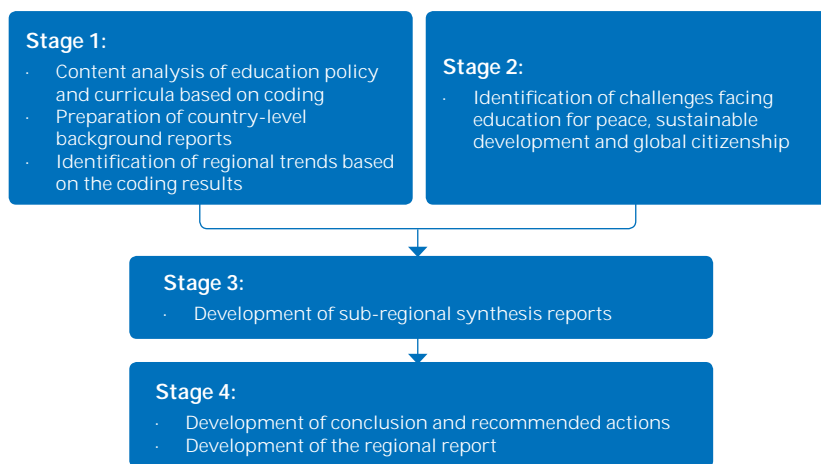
Stage 1:

· Content analysis of education policy and curricula based on coding
· Preparation of country-level background reports
· Identification of regional trends based on the coding results

Stage 2:

· Identification of challenges facing education for peace, sustainable development and global citizenship

Stage 3:

· Development of sub-regional synthesis reports

Stage 4:

· Development of conclusion and recommended actions
· Development of the regional report